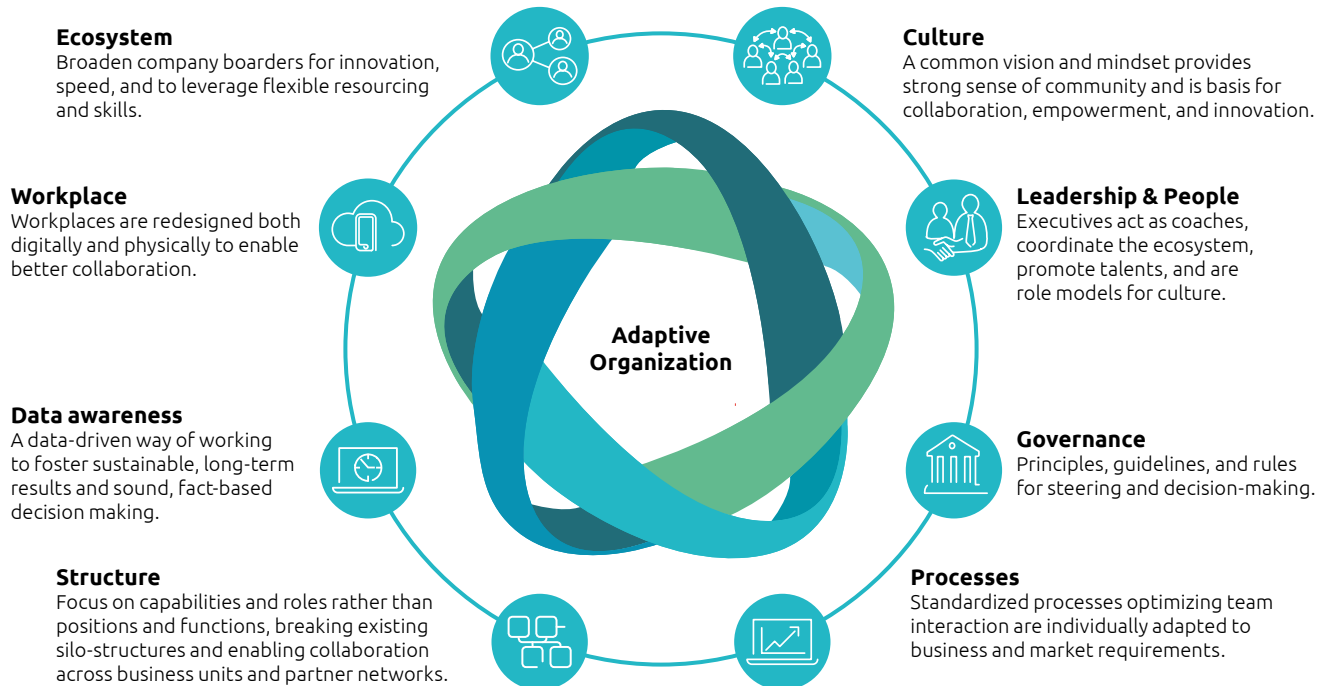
Ecosystem
Broaden company boarders for innovation, speed, and to leverage flexible resourcing and skills.

Culture
A common vision and mindset provides strong sense of community and is basis for collaboration, empowerment, and innovation.

Workplace
Workplaces are redesigned both digitally and physically to enable better collaboration.

Leadership & People
Executives act as coaches, coordinate the ecosystem, promote talents, and are role models for culture.

Adaptive Organization

Data awareness
A data-driven way of working to foster sustainable, long-term results and sound, fact-based decision making.

Governance
Principles, guidelines, and rules for steering and decision-making.

Structure
Focus on capabilities and roles rather than positions and functions, breaking existing silo-structures and enabling collaboration across business units and partner networks.

Processes
Standardized processes optimizing team interaction are individually adapted to business and market requirements.